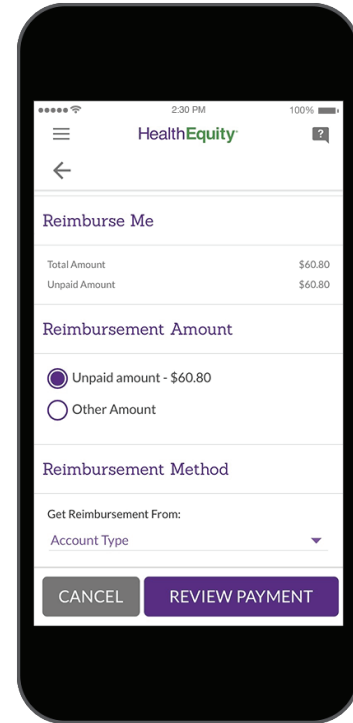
2:30 PM
100%

HealthEquity

?

Reimburse Me

Total Amount $60.80
Unpaid Amount $60.80

Reimbursement Amount

Unpaid amount - $60.80
Other Amount

Reimbursement Method

Get Reimbursement From:
Account Type

CANCEL
REVIEW PAYMENT